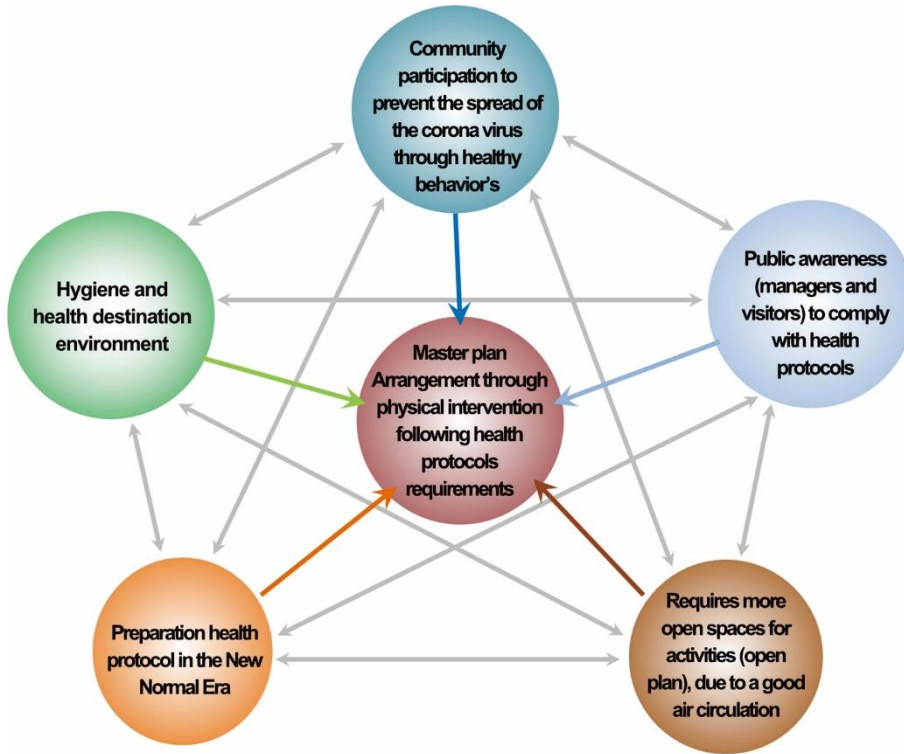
Community participation to prevent the spread of the corona virus through healthy behavior's

Hygiene and health destination environment

Public awareness (managers and visitors) to comply with health protocols

Master plan Arrangement through physical intervention following health protocols requirements

Preparation health protocol in the New Normal Era

Requires more open spaces for activities (open plan), due to a good air circulation